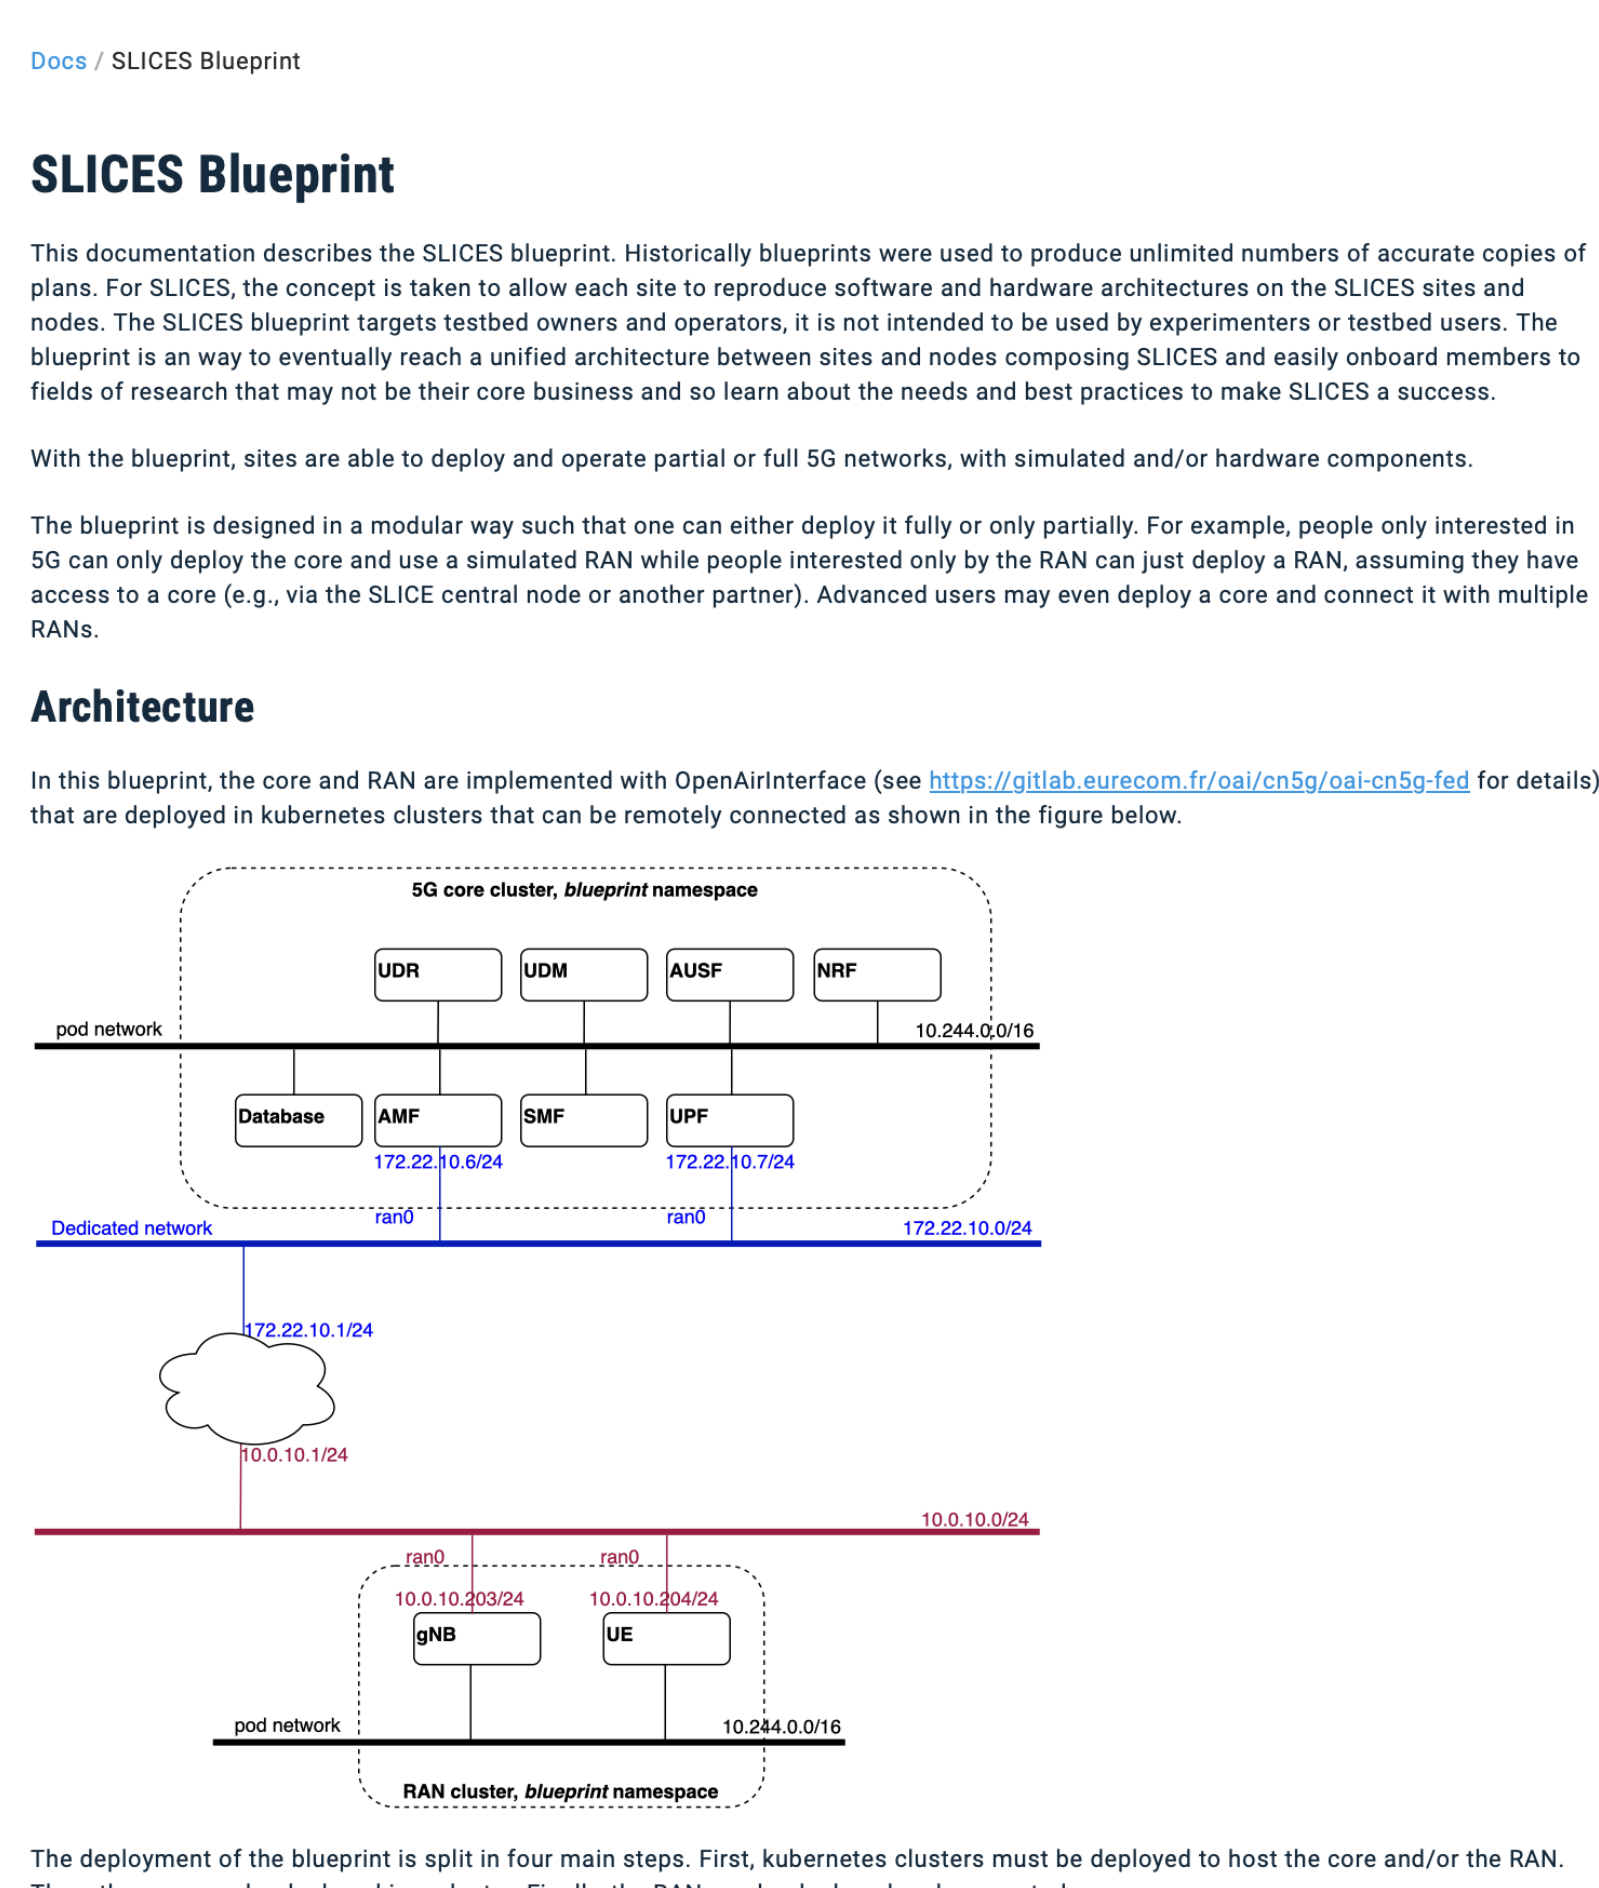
Docs / SLICES Blueprint

# SLICES Blueprint

This documentation describes the SLICES blueprint. Historically blueprints were used to produce unlimited numbers of accurate copies of plans. For SLICES, the concept is taken to allow each site to reproduce software and hardware architectures on the SLICES sites and nodes. The SLICES blueprint targets testbed owners and operators, it is not intended to be used by experimenters or testbed users. The blueprint is an way to eventually reach a unified architecture between sites and nodes composing SLICES and easily onboard members to fields of research that may not be their core business and so learn about the needs and best practices to make SLICES a success.

With the blueprint, sites are able to deploy and operate partial or full 5G networks, with simulated and/or hardware components.

The blueprint is designed in a modular way such that one can either deploy it fully or only partially. For example, people only interested in 5G can only deploy the core and use a simulated RAN while people interested only by the RAN can just deploy a RAN, assuming they have access to a core (e.g., via the SLICE central node or another partner). Advanced users may even deploy a core and connect it with multiple RANs.

## Architecture

In this blueprint, the core and RAN are implemented with OpenAirInterface (see https://gitlab.eurecom.fr/oai/cn5g/oai-cn5g-fed for details) that are deployed in kubernetes clusters that can be remotely connected as shown in the figure below.

5G core cluster, *blueprint* namespace

UDR
UDM
AUSF
NRF
pod network
10.244.0.0/16
Database
AMF
SMF
UPF
172.22.10.6/24
172.22.10.7/24
ran0
ran0
Dedicated network
172.22.10.0/24
172.22.10.1/24
10.0.10.1/24
10.0.10.0/24
ran0
ran0
10.0.10.203/24
10.0.10.204/24
gNB
UE
pod network
10.244.0.0/16
RAN cluster, *blueprint* namespace

The deployment of the blueprint is split in four main steps. First, kubernetes clusters must be deployed to host the core and/or the RAN. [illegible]